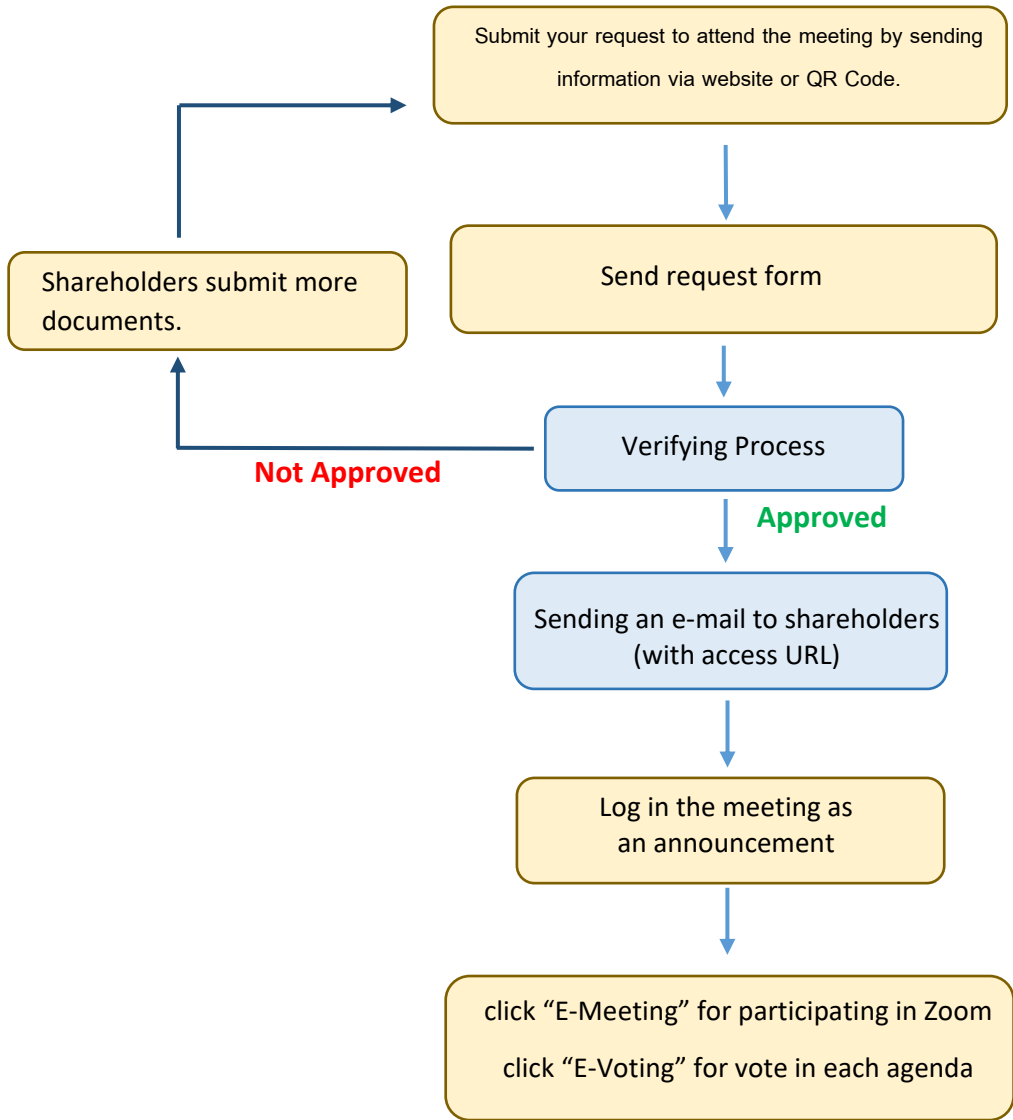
Submit your request to attend the meeting by sending information via website or QR Code.

Send request form

Shareholders submit more documents.

Verifying Process

Not Approved

Approved

Sending an e-mail to shareholders (with access URL)

Log in the meeting as an announcement

click “E-Meeting” for participating in Zoom

click “E-Voting” for vote in each agenda